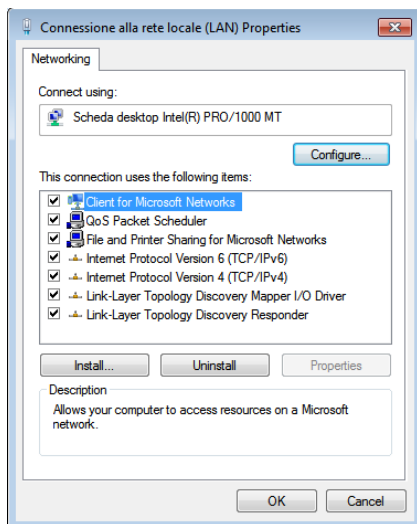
Connessione alla rete locale (LAN) Properties

Networking

Connect using:

Scheda desktop Intel(R) PRO/1000 MT

Configure...

This connection uses the following items:

Client for Microsoft Networks
QoS Packet Scheduler
File and Printer Sharing for Microsoft Networks
Internet Protocol Version 6 (TCP/IPv6)
Internet Protocol Version 4 (TCP/IPv4)
Link-Layer Topology Discovery Mapper I/O Driver
Link-Layer Topology Discovery Responder

Install...
Uninstall
Properties

Description

Allows your computer to access resources on a Microsoft network.

OK
Cancel